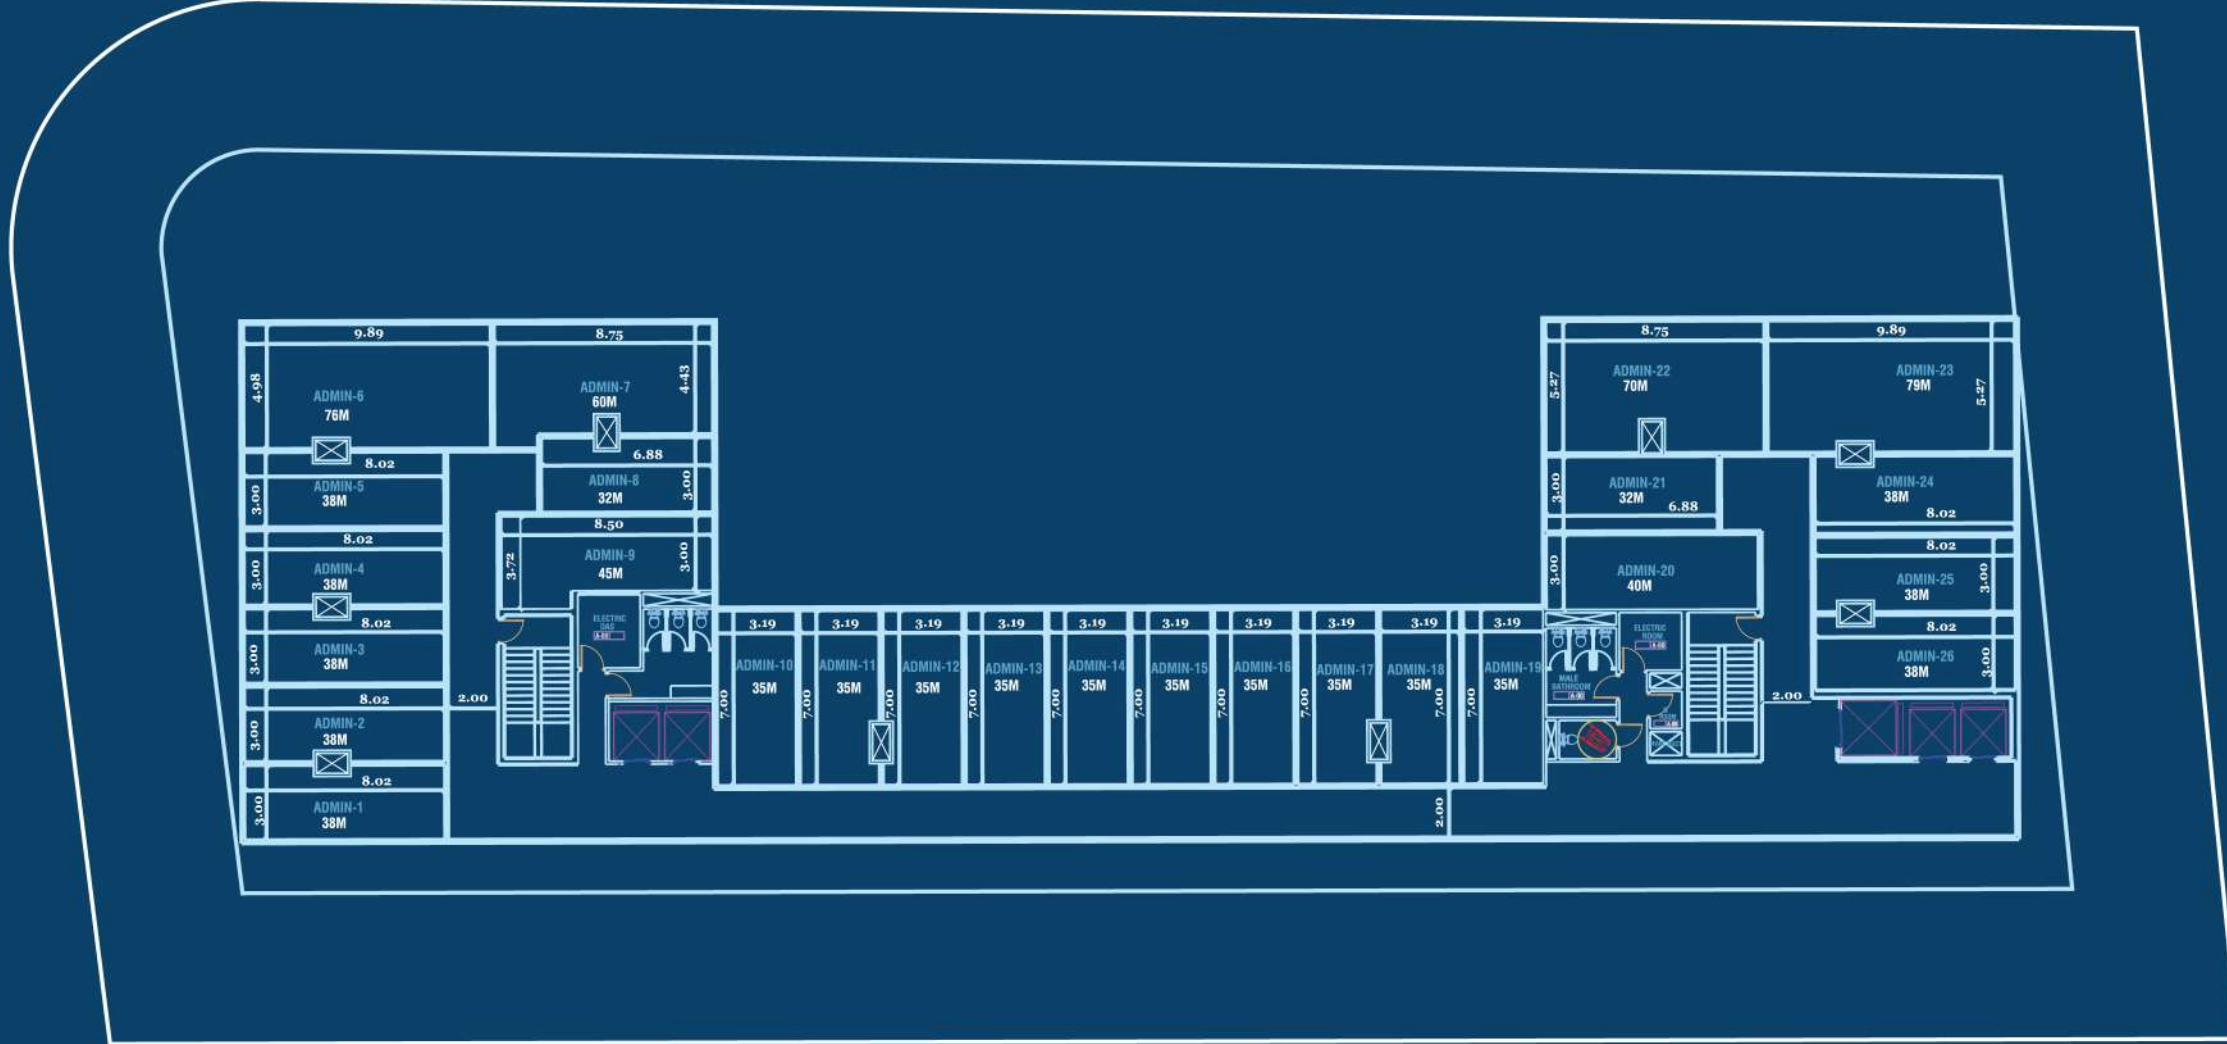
9.89
8.75
4.98
ADMIN-6
76M
ADMIN-7
60M
4.43
8.02
6.88
3.00
ADMIN-5
38M
ADMIN-8
32M
3.00
8.50
8.02
ADMIN-9
45M
3.72
3.00
3.00
ADMIN-4
38M
8.02
ELECTRIC
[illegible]
3.00
ADMIN-3
38M
8.02
2.00
3.00
ADMIN-2
38M
8.02
3.00
ADMIN-1
38M

3.19
3.19
3.19
3.19
3.19
3.19
3.19
3.19
3.19
3.19
ADMIN-10
35M
ADMIN-11
35M
ADMIN-12
35M
ADMIN-13
35M
ADMIN-14
35M
ADMIN-15
35M
ADMIN-16
35M
ADMIN-17
35M
ADMIN-18
35M
ADMIN-19
35M
7.00
7.00
7.00
7.00
7.00
7.00
7.00
7.00
7.00
7.00
2.00

8.75
9.89
5.27
ADMIN-22
70M
ADMIN-23
79M
5.27
3.00
ADMIN-21
32M
6.88
ADMIN-24
38M
8.02
8.02
3.00
ADMIN-20
40M
ELECTRIC
ROOM
ADMIN-25
38M
3.00
8.02
MALE
BATHROOM
ADMIN-26
38M
3.00
2.00